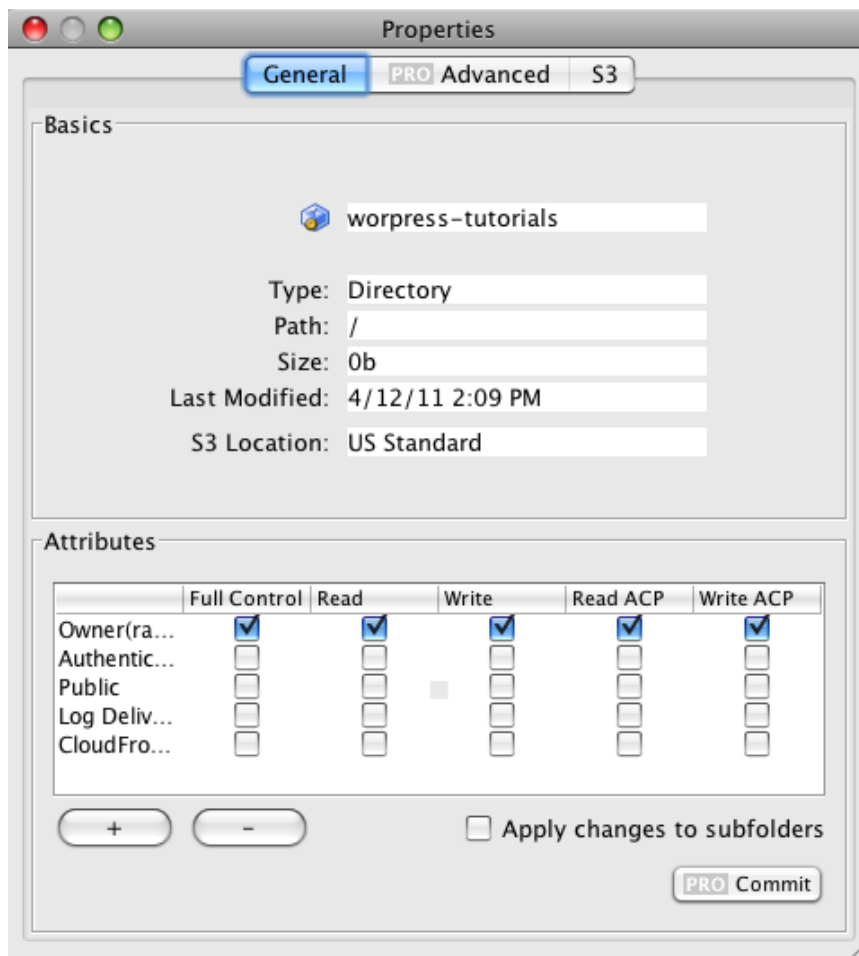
Properties

General | PRO Advanced | S3

Basics

worpress-tutorials

Type: Directory
Path: /
Size: 0b
Last Modified: 4/12/11 2:09 PM
S3 Location: US Standard

Attributes

| | Full Control | Read | Write | Read ACP | Write ACP |
|---|---|---|---|---|---|
| Owner(ra... | ☑ | ☑ | ☑ | ☑ | ☑ |
| Authentic... | ☐ | ☐ | ☐ | ☐ | ☐ |
| Public | ☐ | ☐ | ☐ | ☐ | ☐ |
| Log Deliv... | ☐ | ☐ | ☐ | ☐ | ☐ |
| CloudFro... | ☐ | ☐ | ☐ | ☐ | ☐ |

+ -

Apply changes to subfolders

PRO Commit